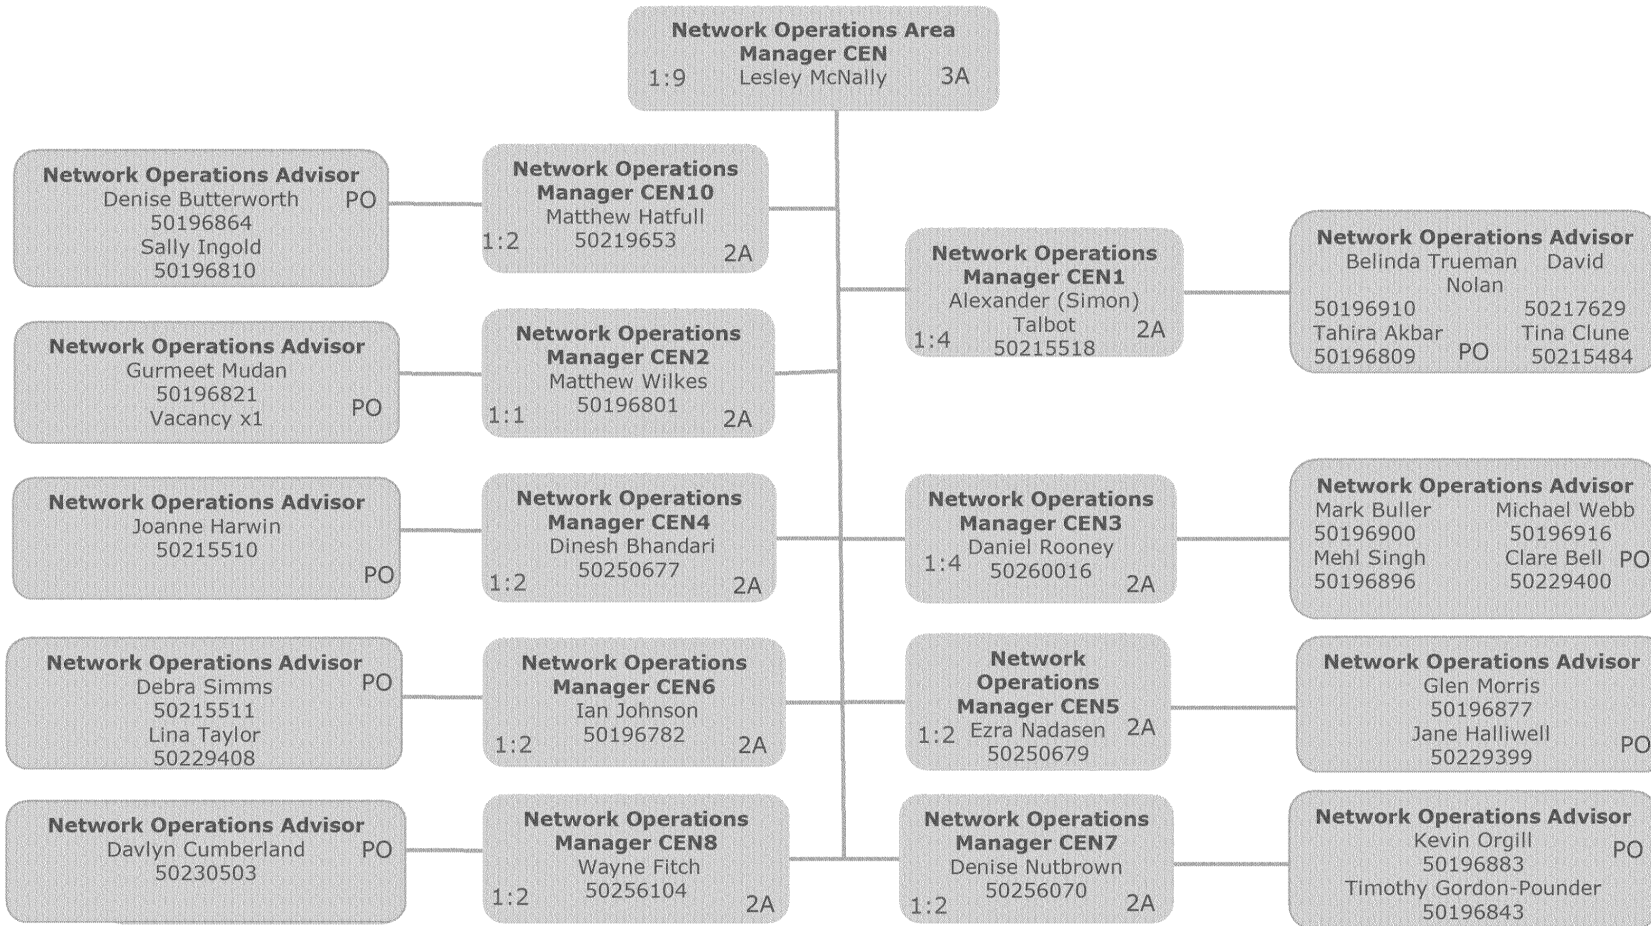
Network Operations Area Manager CEN
1:9 Lesley McNally 3A

Network Operations Advisor
Denise Butterworth PO
50196864
Sally Ingold
50196810

Network Operations Manager CEN10
Matthew Hatfull
1:2 50219653 2A

Network Operations Manager CEN1
Alexander (Simon) Talbot
1:4 50215518 2A

Network Operations Advisor
Belinda Trueman 50196910
David Nolan 50217629
Tahira Akbar 50196809 PO
Tina Clune 50215484

Network Operations Advisor
Gurmeet Mudan
50196821
Vacancy x1 PO

Network Operations Manager CEN2
Matthew Wilkes
1:1 50196801 2A

Network Operations Advisor
Joanne Harwin
50215510
PO

Network Operations Manager CEN4
Dinesh Bhandari
1:2 50250677 2A

Network Operations Manager CEN3
Daniel Rooney
1:4 50260016 2A

Network Operations Advisor
Mark Buller 50196900
Michael Webb 50196916
Mehl Singh 50196896
Clare Bell 50229400 PO

Network Operations Advisor
Debra Simms PO
50215511
Lina Taylor
50229408

Network Operations Manager CEN6
Ian Johnson
1:2 50196782 2A

Network Operations Manager CEN5
1:2 Ezra Nadasen 2A
50250679

Network Operations Advisor
Glen Morris
50196877
Jane Halliwell PO
50229399

Network Operations Advisor
Davlyn Cumberland PO
50230503

Network Operations Manager CEN8
Wayne Fitch
1:2 50256104 2A

Network Operations Manager CEN7
Denise Nutbrown
1:2 50256070 2A

Network Operations Advisor
Kevin Orgill PO
50196883
Timothy Gordon-Pounder
50196843